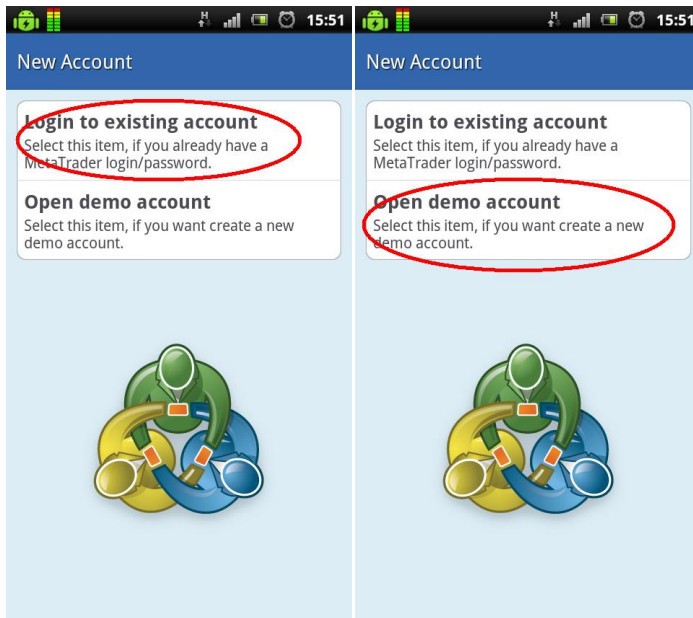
15:51

New Account

Login to existing account
Select this item, if you already have a MetaTrader login/password.

Open demo account
Select this item, if you want create a new demo account.

15:51

New Account

Login to existing account
Select this item, if you already have a MetaTrader login/password.

Open demo account
Select this item, if you want create a new demo account.